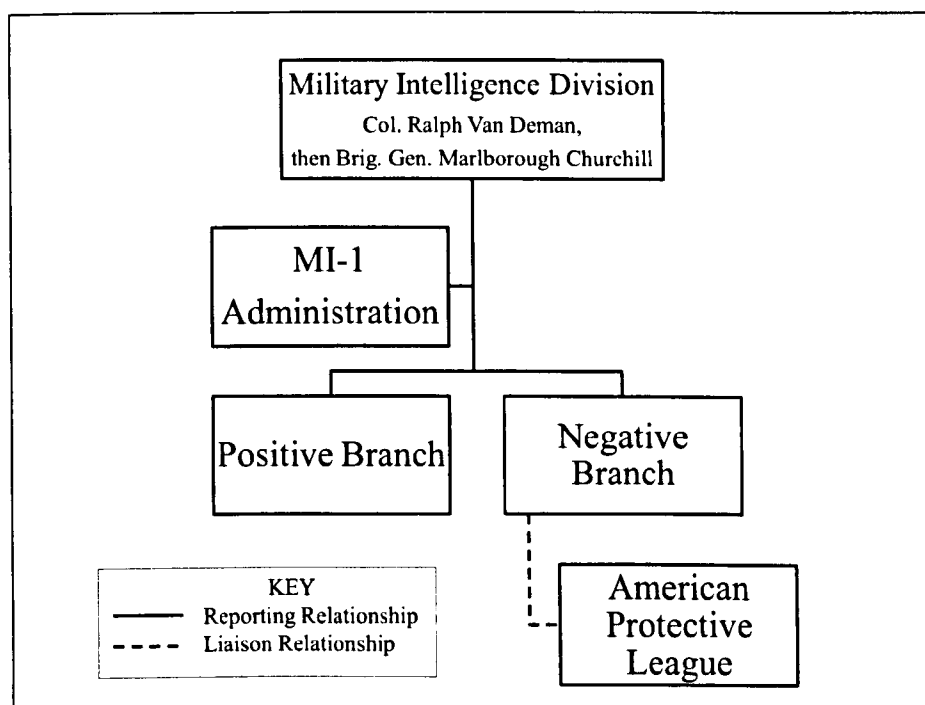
Military Intelligence Division
Col. Ralph Van Deman,
then Brig. Gen. Marlborough Churchill

MI-1
Administration

Positive Branch

Negative Branch

KEY
Reporting Relationship
Liaison Relationship

American Protective League